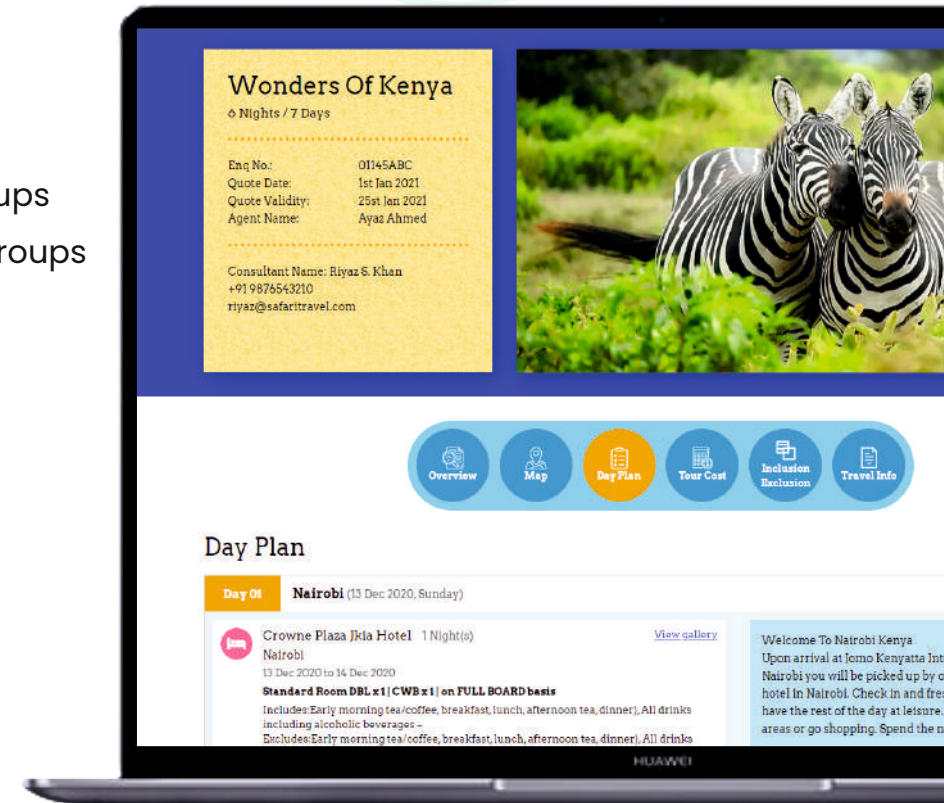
ups
roups

Wonders Of Kenya
6 Nights / 7 Days

Enq No.: 01145ABC
Quote Date: 1st Jan 2021
Quote Validity: 25st Jan 2021
Agent Name: Ayaz Ahmed

Consultant Name: Riyaz S. Khan
+91 9876543210
riyaz@safaritravel.com

Overview
Map
Day Plan
Tour Cost
Inclusion Exclusion
Travel Info

Day Plan

Day 01
Nairobi (13 Dec 2020, Sunday)

Crowne Plaza Jkia Hotel 1 Night(s)
View gallery
Nairobi
13 Dec 2020 to 14 Dec 2020
Standard Room DBL x 1 | CWB x 1 | on FULL BOARD basis
Includes:Early morning tea/coffee, breakfast, lunch, afternoon tea, dinner), All drinks including alcoholic beverages –
Excludes:Early morning tea/coffee, breakfast, lunch, afternoon tea, dinner), All drinks

Welcome To Nairobi Kenya
Upon arrival at Jomo Kenyatta Int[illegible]
Nairobi you will be picked up by o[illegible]
hotel in Nairobi. Check in and fres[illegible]
have the rest of the day at leisure.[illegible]
areas or go shopping. Spend the n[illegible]

HUAWEI